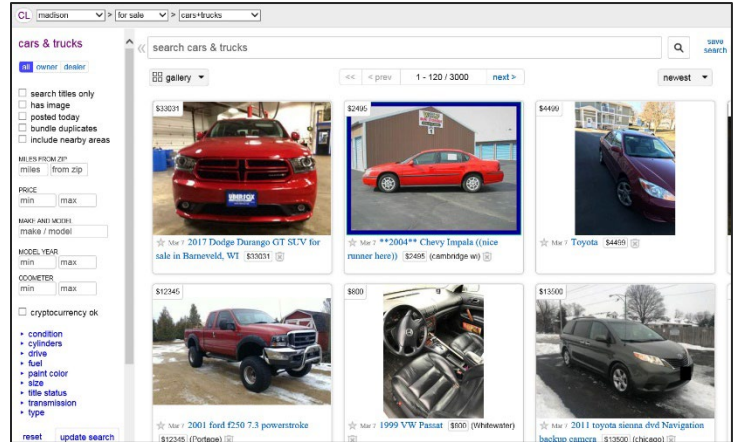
CL madison > for sale > cars+trucks

cars & trucks

all owner dealer

search titles only
has image
posted today
bundle duplicates
include nearby areas

MILES FROM ZIP
miles from zip

PRICE
min max

MAKE AND MODEL
make / model

MODEL YEAR
min max

ODOMETER
min max

cryptocurrency ok

▸ condition
▸ cylinders
▸ drive
▸ fuel
▸ paint color
▸ size
▸ title status
▸ transmission
▸ type

reset update search

search cars & trucks

save search

gallery

<< < prev 1 - 120 / 3000 next >

newest

$33031
Mar 7 2017 Dodge Durango GT SUV for sale in Barneveld, WI $33031

$2495
Mar 7 **2004** Chevy Impala ((nice runner here)) $2495 (cambridge wi)

$4499
Mar 7 Toyota $4499

$12345
Mar 7 2001 ford f250 7.3 powerstroke $12345 (Portage)

$800
Mar 7 1999 VW Passat $800 (Whitewater)

$13500
Mar 7 2011 toyota sienna dvd Navigation backup camera $13500 (chicago)